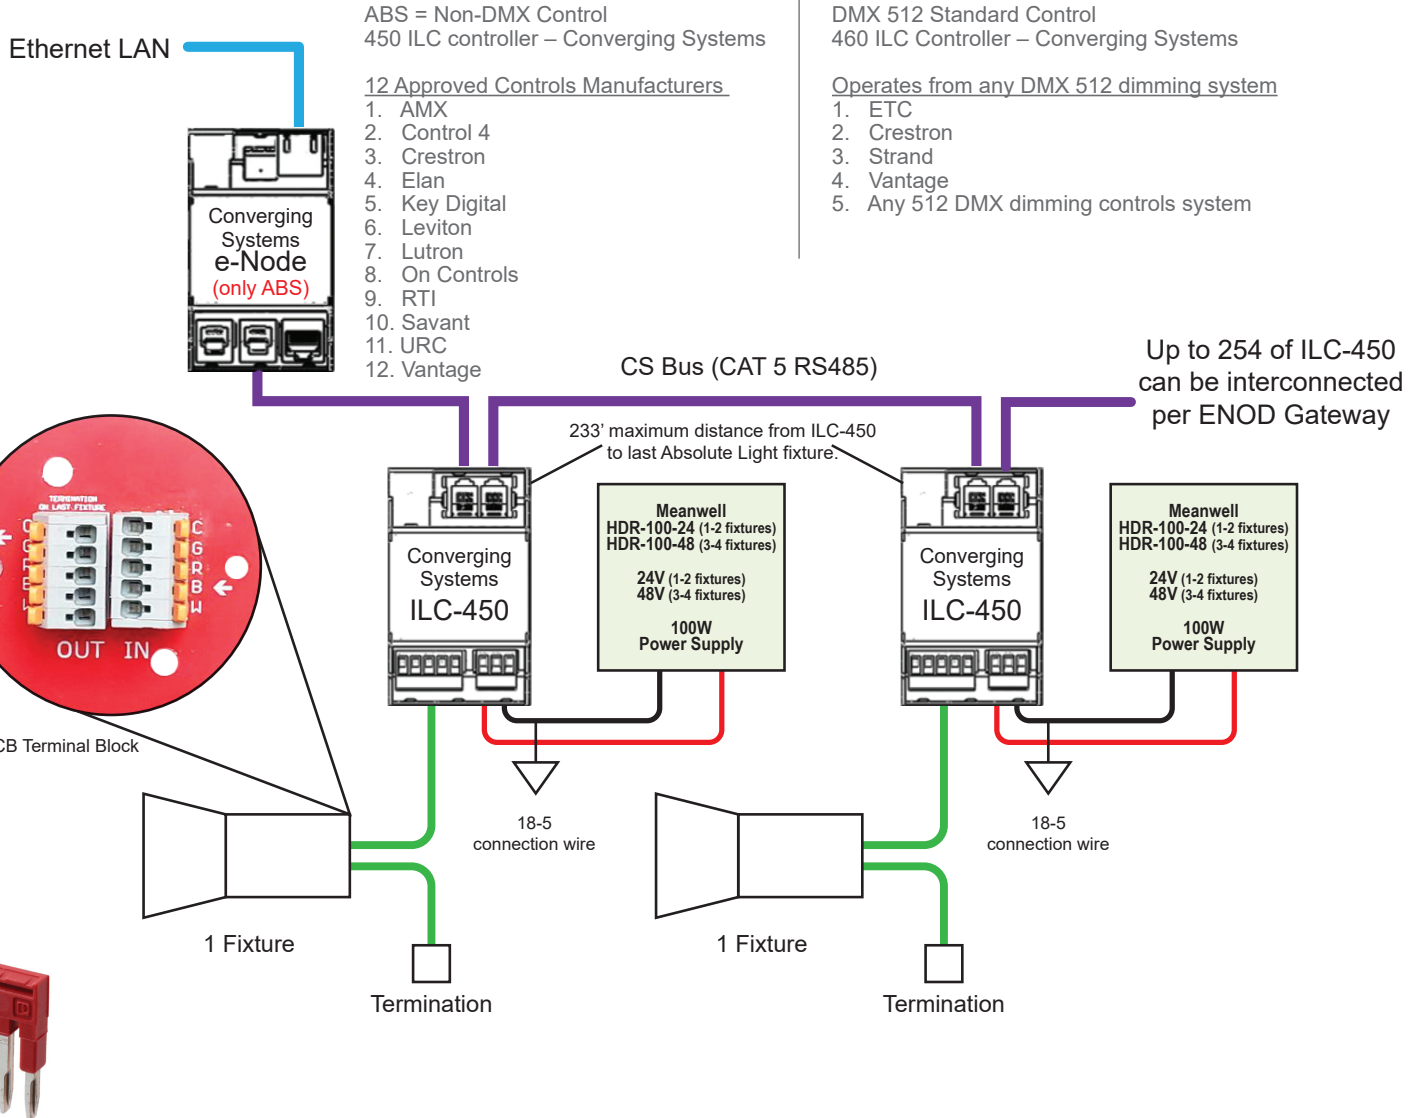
Ethernet LAN

Converging Systems e-Node (only ABS)

ABS = Non-DMX Control
450 ILC controller – Converging Systems

12 Approved Controls Manufacturers
1. AMX
2. Control 4
3. Crestron
4. Elan
5. Key Digital
6. Leviton
7. Lutron
8. On Controls
9. RTI
10. Savant
11. URC
12. Vantage

DMX 512 Standard Control
460 ILC Controller – Converging Systems

Operates from any DMX 512 dimming system
1. ETC
2. Crestron
3. Strand
4. Vantage
5. Any 512 DMX dimming controls system

CS Bus (CAT 5 RS485)

Up to 254 of ILC-450 can be interconnected per ENOD Gateway

233' maximum distance from ILC-450 to last Absolute Light fixture.

TERMINATION ON LAST FIXTURE
C G R B W
C G R B W
OUT IN

CB Terminal Block

Converging Systems ILC-450

Meanwell
HDR-100-24 (1-2 fixtures)
HDR-100-48 (3-4 fixtures)

24V (1-2 fixtures)
48V (3-4 fixtures)

100W
Power Supply

Converging Systems ILC-450

Meanwell
HDR-100-24 (1-2 fixtures)
HDR-100-48 (3-4 fixtures)

24V (1-2 fixtures)
48V (3-4 fixtures)

100W
Power Supply

18-5
connection wire

18-5
connection wire

1 Fixture

Termination

1 Fixture

Termination